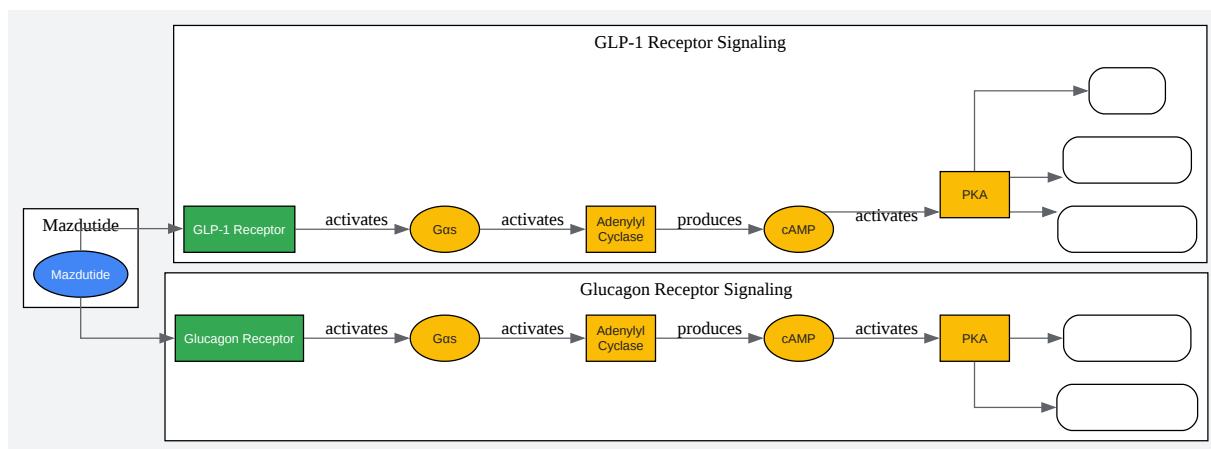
GLP-1 Receptor Signaling

Mazdutide

Mazdutide

GLP-1 Receptor

activates

Gαs

activates

Adenylyl Cyclase

produces

cAMP

activates

PKA

Glucagon Receptor Signaling

Glucagon Receptor

activates

Gαs

activates

Adenylyl Cyclase

produces

cAMP

activates

PKA